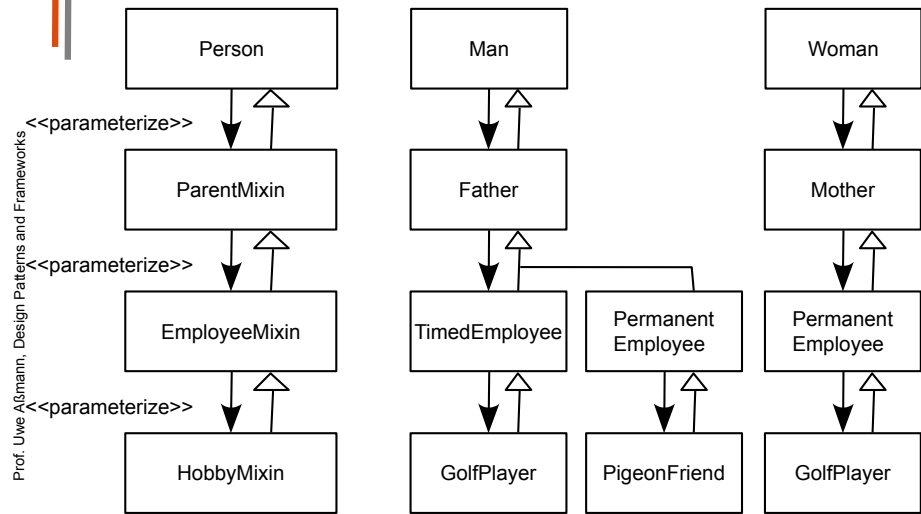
Prof. Uwe Aßmann, Design Patterns and Frameworks

Person

<<parameterize>>

ParentMixin

<<parameterize>>

EmployeeMixin

<<parameterize>>

HobbyMixin

Man

Father

TimedEmployee

GolfPlayer

Permanent Employee

PigeonFriend

Woman

Mother

Permanent Employee

GolfPlayer